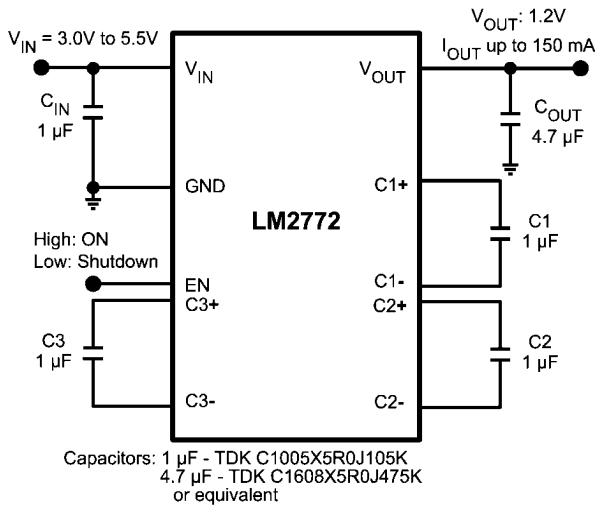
$V_{IN}$ = 3.0V to 5.5V

$V_{OUT}$: 1.2V
$I_{OUT}$ up to 150 mA

$V_{IN}$

$V_{OUT}$

$C_{IN}$
1 µF

$C_{OUT}$
4.7 µF

GND

C1+

LM2772

C1
1 µF

High: ON
Low: Shutdown

EN

C1-

C3+

C2+

C3
1 µF

C2
1 µF

C3-

C2-

Capacitors: 1 µF - TDK C1005X5R0J105K
4.7 µF - TDK C1608X5R0J475K
or equivalent